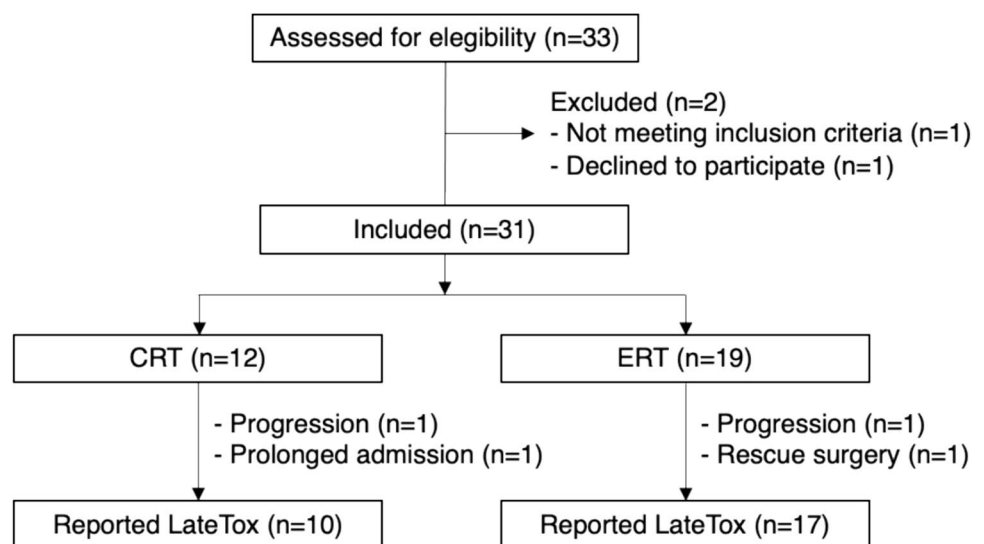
Assessed for elegibility (n=33)

Excluded (n=2)
- Not meeting inclusion criteria (n=1)
- Declined to participate (n=1)

Included (n=31)

CRT (n=12)

- Progression (n=1)
- Prolonged admission (n=1)

Reported LateTox (n=10)

ERT (n=19)

- Progression (n=1)
- Rescue surgery (n=1)

Reported LateTox (n=17)